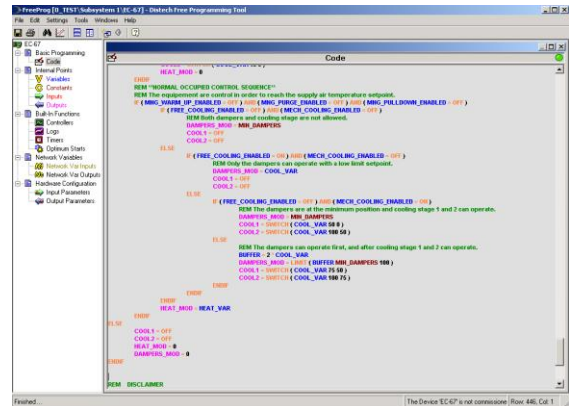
FreeProg [0_TEST\Subsystem 1\EC-67] - Distech Free Programming Tool

File Edit Settings Tools Windows Help

EC-67
Basic Programming
Code
Internal Points
Variables
Constants
Inputs
Outputs
Built-In Functions
Controllers
Logs
Timers
Optimum Starts
Network Variables
Network Var Inputs
Network Var Outputs
Hardware Configuration
Input Parameters
Output Parameters

Code

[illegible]
HEAT_MOD = 0
ENDIF
REM "NORMAL OCCUPIED CONTROL SEQUENCE"
REM The equipement are control in order to reach the supply air temperature setpoint.
IF ( MNG_WARM_UP_ENABLED = OFF ) AND ( MNG_PURGE_ENABLED = OFF ) AND ( MNG_PULLDOWN_ENABLED = OFF )
IF ( FREE_COOLING_ENABLED = OFF ) AND ( MECH_COOLING_ENABLED = OFF )
REM Both dampers and cooling stage are not allowed.
DAMPERS_MOD = MIN_DAMPERS
COOL1 = OFF
COOL2 = OFF
ELSE
IF ( FREE_COOLING_ENABLED = ON ) AND ( MECH_COOLING_ENABLED = OFF )
REM Only the dampers can operate with a low limit setpoint.
DAMPERS_MOD = COOL_VAR
COOL1 = OFF
COOL2 = OFF
ELSE
IF ( FREE_COOLING_ENABLED = OFF ) AND ( MECH_COOLING_ENABLED = ON )
REM The dampers are at the minimum position and cooling stage 1 and 2 can operate.
DAMPERS_MOD = MIN_DAMPERS
COOL1 = SWITCH ( COOL_VAR 50 0 )
COOL2 = SWITCH ( COOL_VAR 100 50 )
ELSE
REM The dampers can operate first, and after cooling stage 1 and 2 can operate.
BUFFER = 2 * COOL_VAR
DAMPERS_MOD = LIMIT ( BUFFER MIN_DAMPERS 100 )
COOL1 = SWITCH ( COOL_VAR 75 50 )
COOL2 = SWITCH ( COOL_VAR 100 75 )
ENDIF
ENDIF
ENDIF
HEAT_MOD = HEAT_VAR
ENDIF
ELSE
COOL1 = OFF
COOL2 = OFF
HEAT_MOD = 0
DAMPERS_MOD = 0
ENDIF

REM DISCLAIMER

Finished... The Device 'EC-67' is not commissione Row: 446, Col: 1